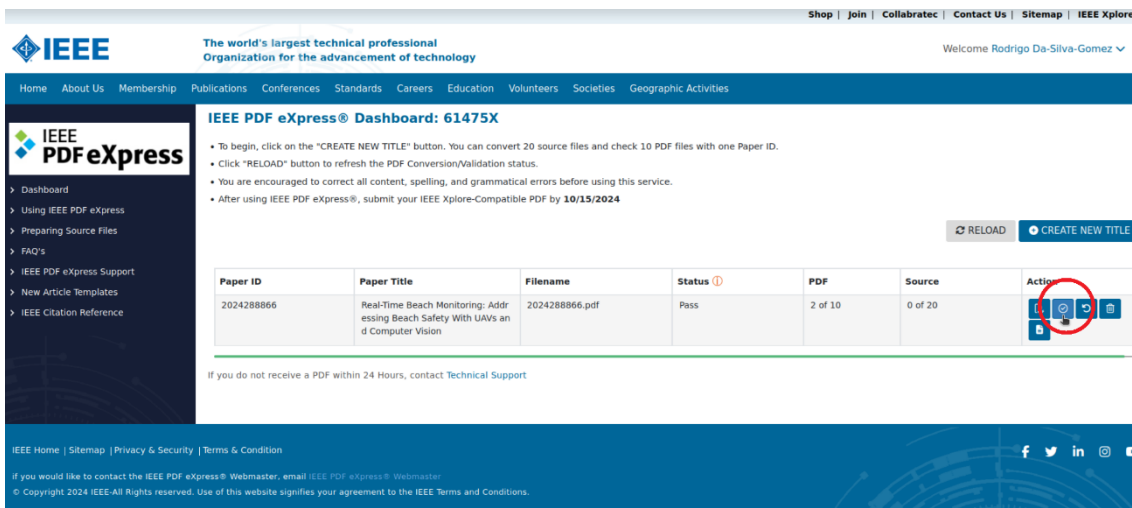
Shop | Join | Collabratec | Contact Us | Sitemap | IEEE Xplore

IEEE

The world's largest technical professional Organization for the advancement of technology

Welcome Rodrigo Da-Silva-Gomez

Home About Us Membership Publications Conferences Standards Careers Education Volunteers Societies Geographic Activities

IEEE PDF eXpress

> Dashboard
> Using IEEE PDF eXpress
> Preparing Source Files
> FAQ's
> IEEE PDF eXpress Support
> New Article Templates
> IEEE Citation Reference

IEEE PDF eXpress® Dashboard: 61475X

• To begin, click on the "CREATE NEW TITLE" button. You can convert 20 source files and check 10 PDF files with one Paper ID.
• Click "RELOAD" button to refresh the PDF Conversion/Validation status.
• You are encouraged to correct all content, spelling, and grammatical errors before using this service.
• After using IEEE PDF eXpress®, submit your IEEE Xplore-Compatible PDF by 10/15/2024

RELOAD
CREATE NEW TITLE

| Paper ID | Paper Title | Filename | Status | PDF | Source | Actions |
|---|---|---|---|---|---|---|
| 2024288866 | Real-Time Beach Monitoring: Addressing Beach Safety With UAVs and Computer Vision | 2024288866.pdf | Pass | 2 of 10 | 0 of 20 | |

If you do not receive a PDF within 24 Hours, contact Technical Support

IEEE Home | Sitemap | Privacy & Security | Terms & Condition

If you would like to contact the IEEE PDF eXpress® Webmaster, email IEEE PDF eXpress® Webmaster

© Copyright 2024 IEEE-All Rights Reserved. Use of this website signifies your agreement to the IEEE Terms and Conditions.